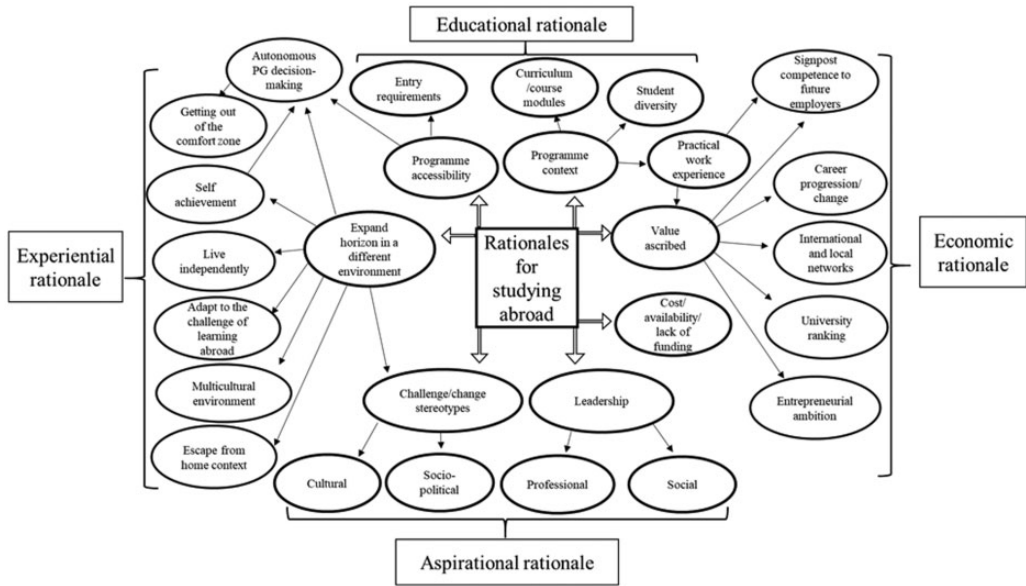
Educational rationale

Autonomous PG decision-making

Entry requirements

Curriculum /course modules

Student diversity

Signpost competence to future employers

Getting out of the comfort zone

Programme accessibility

Programme context

Practical work experience

Self achievement

Career progression/ change

Experiential rationale

Expand horizon in a different environment

Rationales for studying abroad

Value ascribed

Economic rationale

Live independently

International and local networks

Adapt to the challenge of learning abroad

Cost/ availability/ lack of funding

University ranking

Multicultural environment

Challenge/change stereotypes

Leadership

Entrepreneurial ambition

Escape from home context

Cultural

Socio-political

Professional

Social

Aspirational rationale